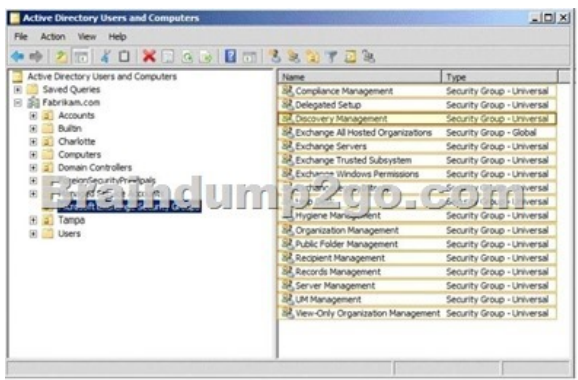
Active Directory Users and Computers

File Action View Help

Active Directory Users and Computers
Saved Queries
Fabrikam.com
Accounts
Builtin
Charlotte
Computers
Domain Controllers
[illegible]SecurityPrincipals
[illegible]
Tampa
Users

Braindump2go.com

| Name | Type |
|---|---|
| Compliance Management | Security Group - Universal |
| Delegated Setup | Security Group - Universal |
| Discovery Management | Security Group - Universal |
| Exchange All Hosted Organizations | Security Group - Global |
| Exchange Servers | Security Group - Universal |
| Exchange Trusted Subsystem | Security Group - Universal |
| Exchange Windows Permissions | Security Group - Universal |
| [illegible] | Security Group - Universal |
| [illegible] | Security Group - Universal |
| Hygiene Management | Security Group - Universal |
| Organization Management | Security Group - Universal |
| Public Folder Management | Security Group - Universal |
| Recipient Management | Security Group - Universal |
| Records Management | Security Group - Universal |
| Server Management | Security Group - Universal |
| UM Management | Security Group - Universal |
| View-Only Organization Management | Security Group - Universal |